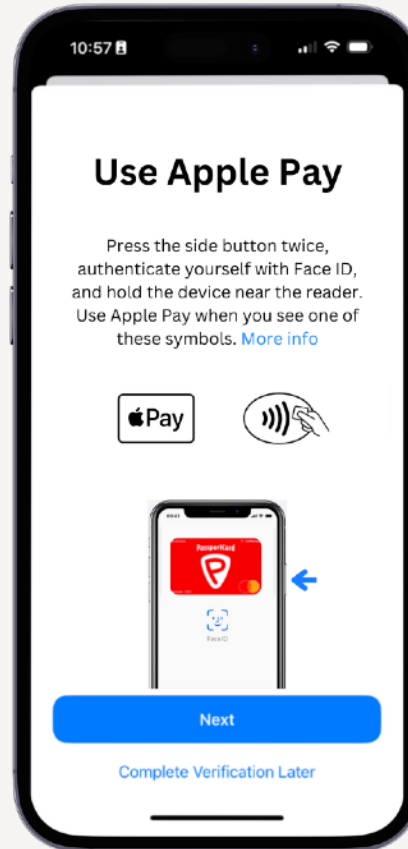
10:57

Use Apple Pay

Press the side button twice, authenticate yourself with Face ID, and hold the device near the reader. Use Apple Pay when you see one of these symbols. More info

Pay

PassportCard

Face ID

Next

Complete Verification Later